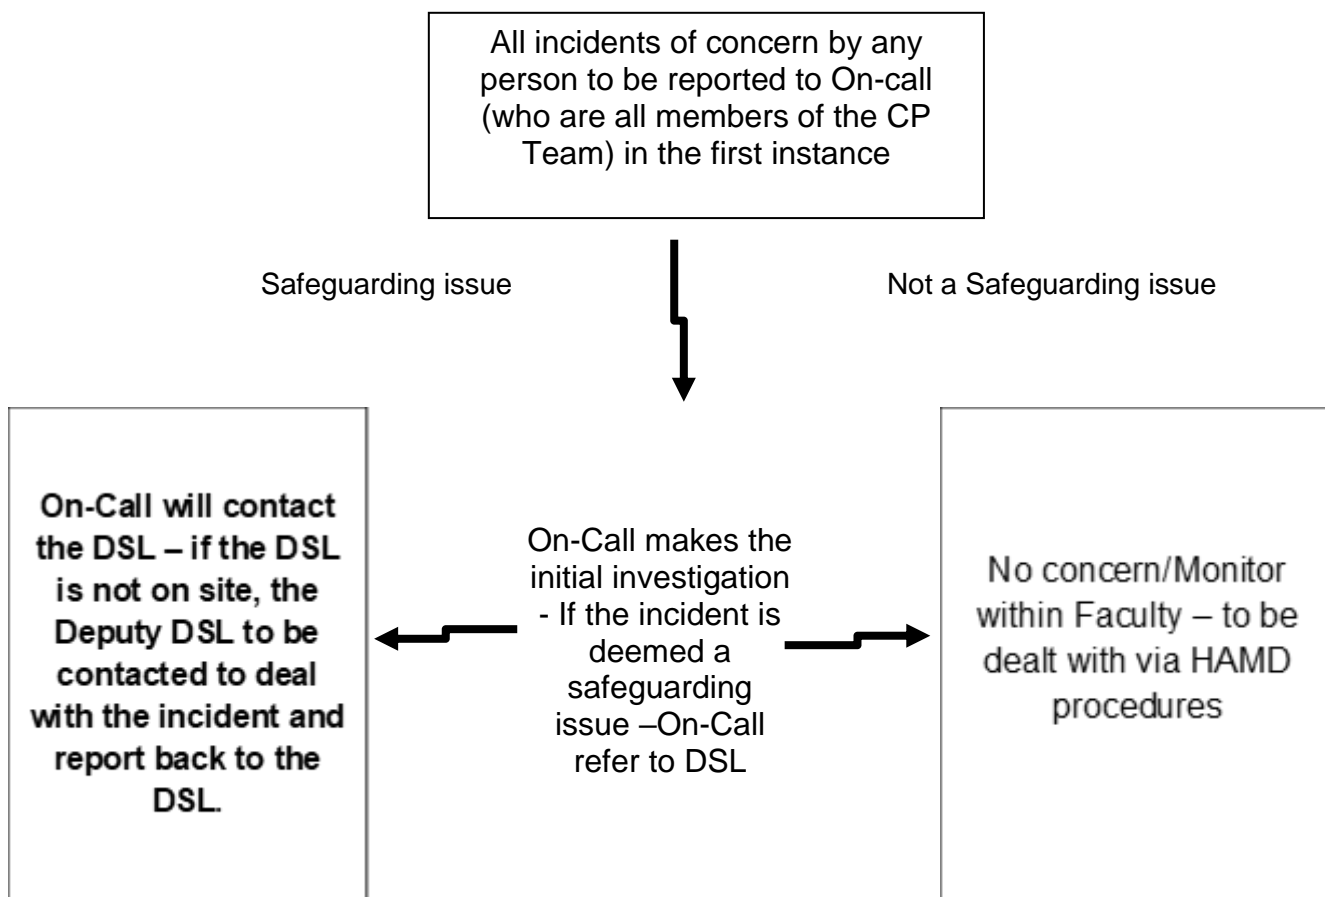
All incidents of concern by any person to be reported to On-call (who are all members of the CP Team) in the first instance

Safeguarding issue

Not a Safeguarding issue

On-Call will contact the DSL – if the DSL is not on site, the Deputy DSL to be contacted to deal with the incident and report back to the DSL.

On-Call makes the initial investigation - If the incident is deemed a safeguarding issue –On-Call refer to DSL

No concern/Monitor within Faculty – to be dealt with via HAMD procedures